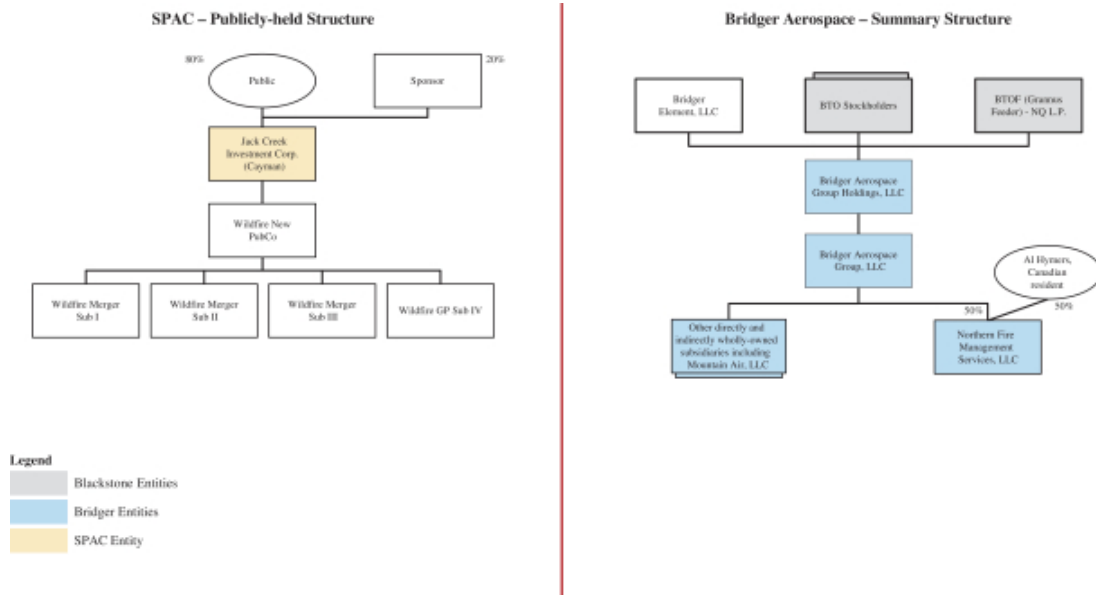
SPAC – Publicly-held Structure

80%
Public

20%
Sponsor

Jack Creek Investment Corp. (Cayman)

Wildfire New PubCo

Wildfire Merger Sub I

Wildfire Merger Sub II

Wildfire Merger Sub III

Wildfire GP Sub IV

Legend
Blackstone Entities
Bridger Entities
SPAC Entity

Bridger Aerospace – Summary Structure

Bridger Element, LLC

BTO Stockholders

BTOF (Grannos Feeder) - NQ L.P.

Bridger Aerospace Group Holdings, LLC

Bridger Aerospace Group, LLC

Al Hymers, Canadian resident

50%

50%

Other directly and indirectly wholly-owned subsidiaries including Mountain Air, LLC

Northern Fire Management Services, LLC